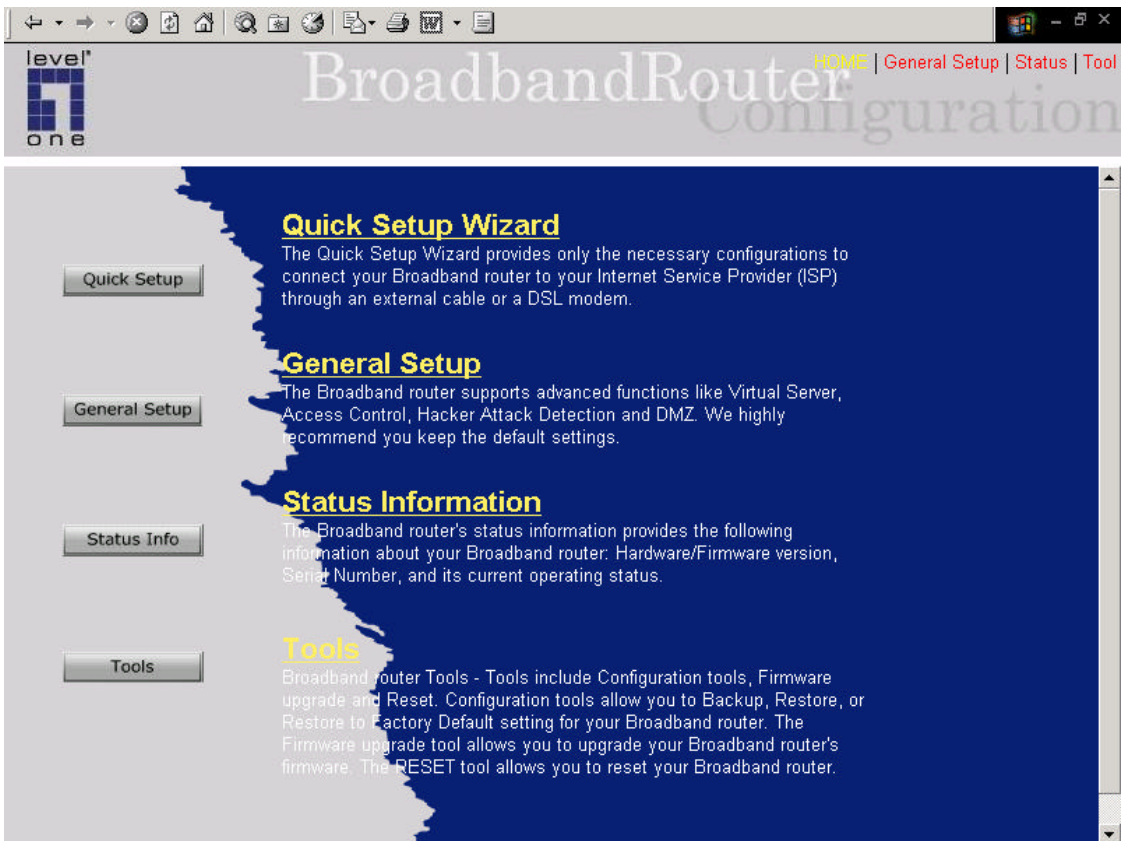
level one

BroadbandRouter Configuration

HOME | General Setup | Status | Tool

Quick Setup

General Setup

Status Info

Tools

Quick Setup Wizard

The Quick Setup Wizard provides only the necessary configurations to connect your Broadband router to your Internet Service Provider (ISP) through an external cable or a DSL modem.

General Setup

The Broadband router supports advanced functions like Virtual Server, Access Control, Hacker Attack Detection and DMZ. We highly recommend you keep the default settings.

Status Information

The Broadband router's status information provides the following information about your Broadband router: Hardware/Firmware version, Serial Number, and its current operating status.

Tools

Broadband router Tools - Tools include Configuration tools, Firmware upgrade and Reset. Configuration tools allow you to Backup, Restore, or Restore to Factory Default setting for your Broadband router. The Firmware upgrade tool allows you to upgrade your Broadband router's firmware. The RESET tool allows you to reset your Broadband router.